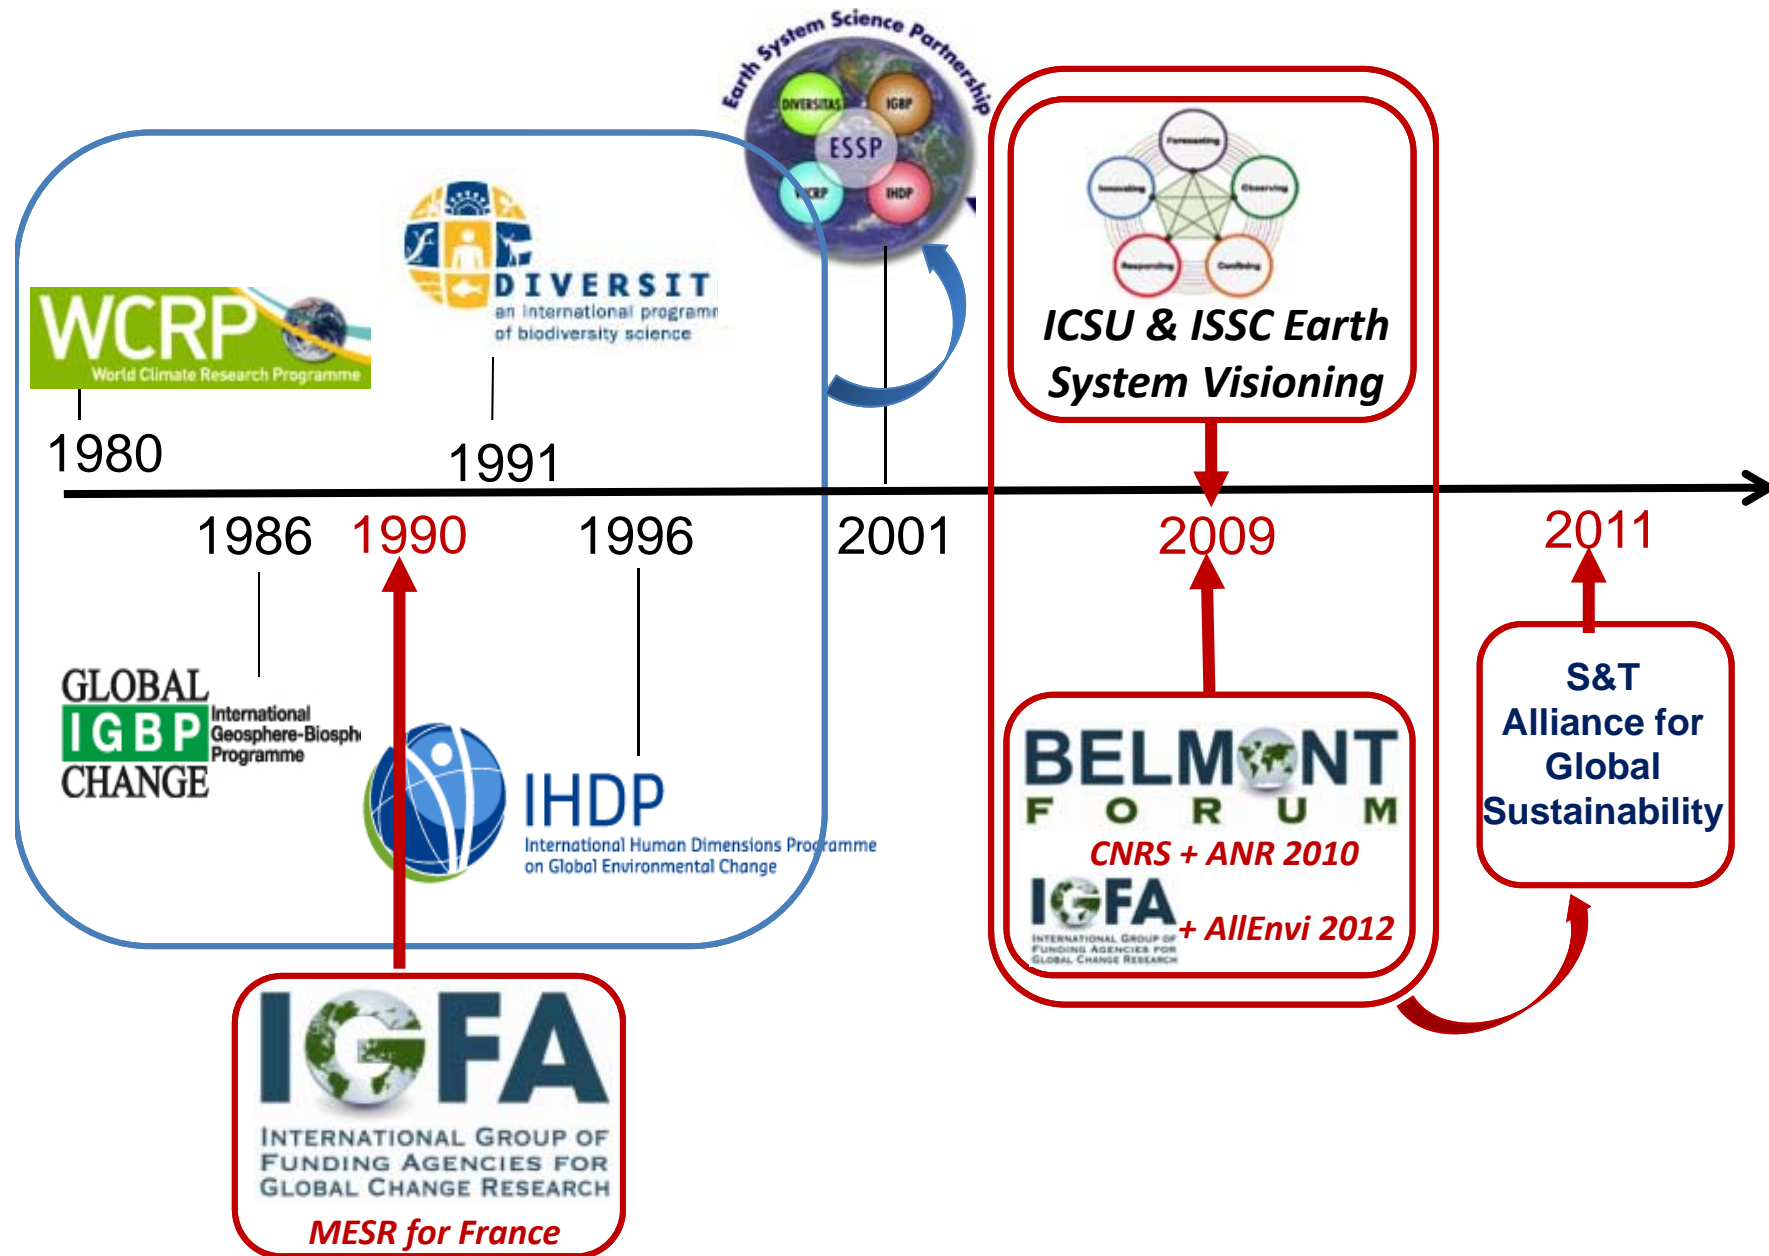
Earth System Science Partnership

DIVERSITAS IGBP ESSP WCRP IHDP

ICSU & ISSC Earth System Visioning

Forecasting Observing Confining Responding Innovating

WCRP
World Climate Research Programme

DIVERSIT
an international programm
of biodiversity science

1980

1991

1986 1990 1996 2001 2009 2011

GLOBAL
IGBP International Geosphere-Biosphe Programme
CHANGE

IHDP
International Human Dimensions Programme on Global Environmental Change

IGFA
INTERNATIONAL GROUP OF FUNDING AGENCIES FOR GLOBAL CHANGE RESEARCH
MESR for France

BELMONT FORUM
CNRS + ANR 2010
IGFA
INTERNATIONAL GROUP OF FUNDING AGENCIES FOR GLOBAL CHANGE RESEARCH
+ AllEnvi 2012

S&T Alliance for Global Sustainability